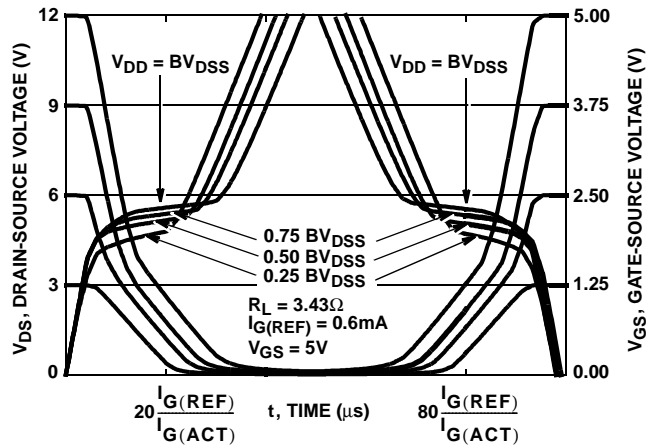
12
9
6
3
0

$V_{DS}$, DRAIN-SOURCE VOLTAGE (V)

$V_{DD} = BV_{DSS}$

$V_{DD} = BV_{DSS}$

0.75 $BV_{DSS}$
0.50 $BV_{DSS}$
0.25 $BV_{DSS}$

$R_L = 3.43\Omega$
$I_{G(REF)} = 0.6mA$
$V_{GS} = 5V$

5.00
3.75
2.50
1.25
0.00

$V_{GS}$, GATE-SOURCE VOLTAGE (V)

$20\frac{I_{G(REF)}}{I_{G(ACT)}}$ t, TIME ($\mu$s) $80\frac{I_{G(REF)}}{I_{G(ACT)}}$